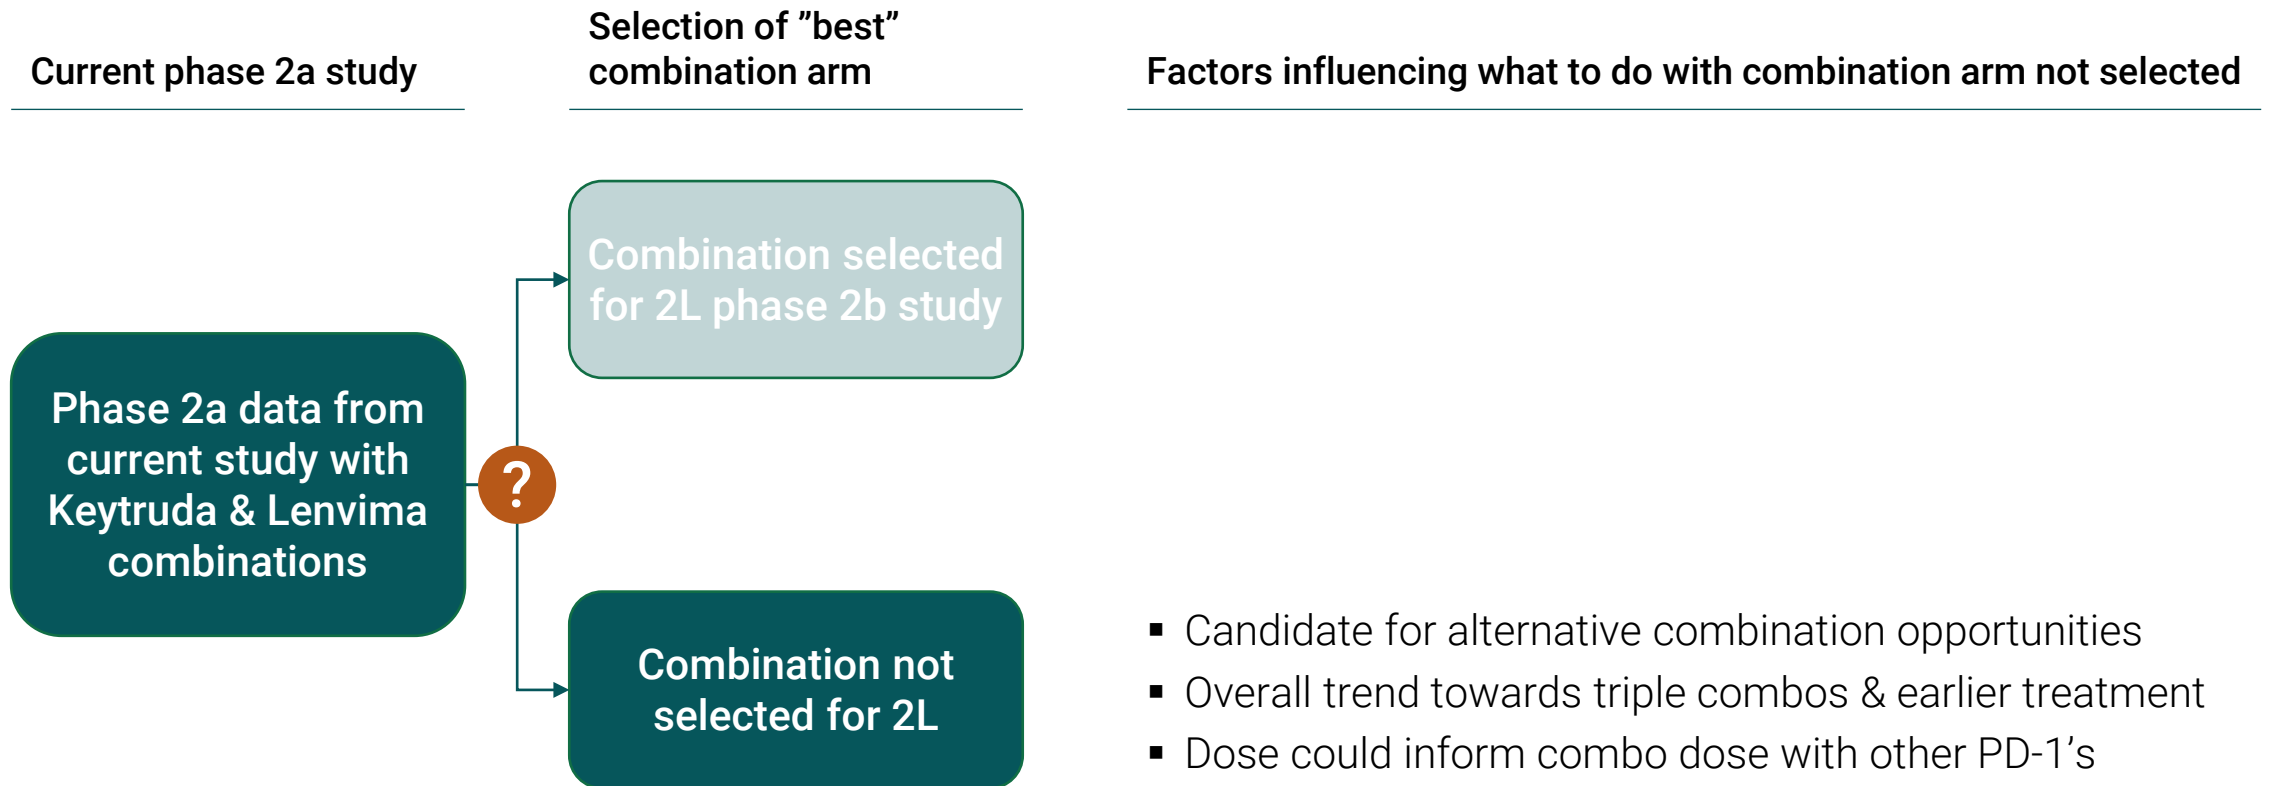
Current phase 2a study

Selection of ”best” combination arm

Factors influencing what to do with combination arm not selected

Phase 2a data from current study with Keytruda & Lenvima combinations

?

Combination selected for 2L phase 2b study

Combination not selected for 2L

▪ Candidate for alternative combination opportunities
▪ Overall trend towards triple combos & earlier treatment
▪ Dose could inform combo dose with other PD-1’s